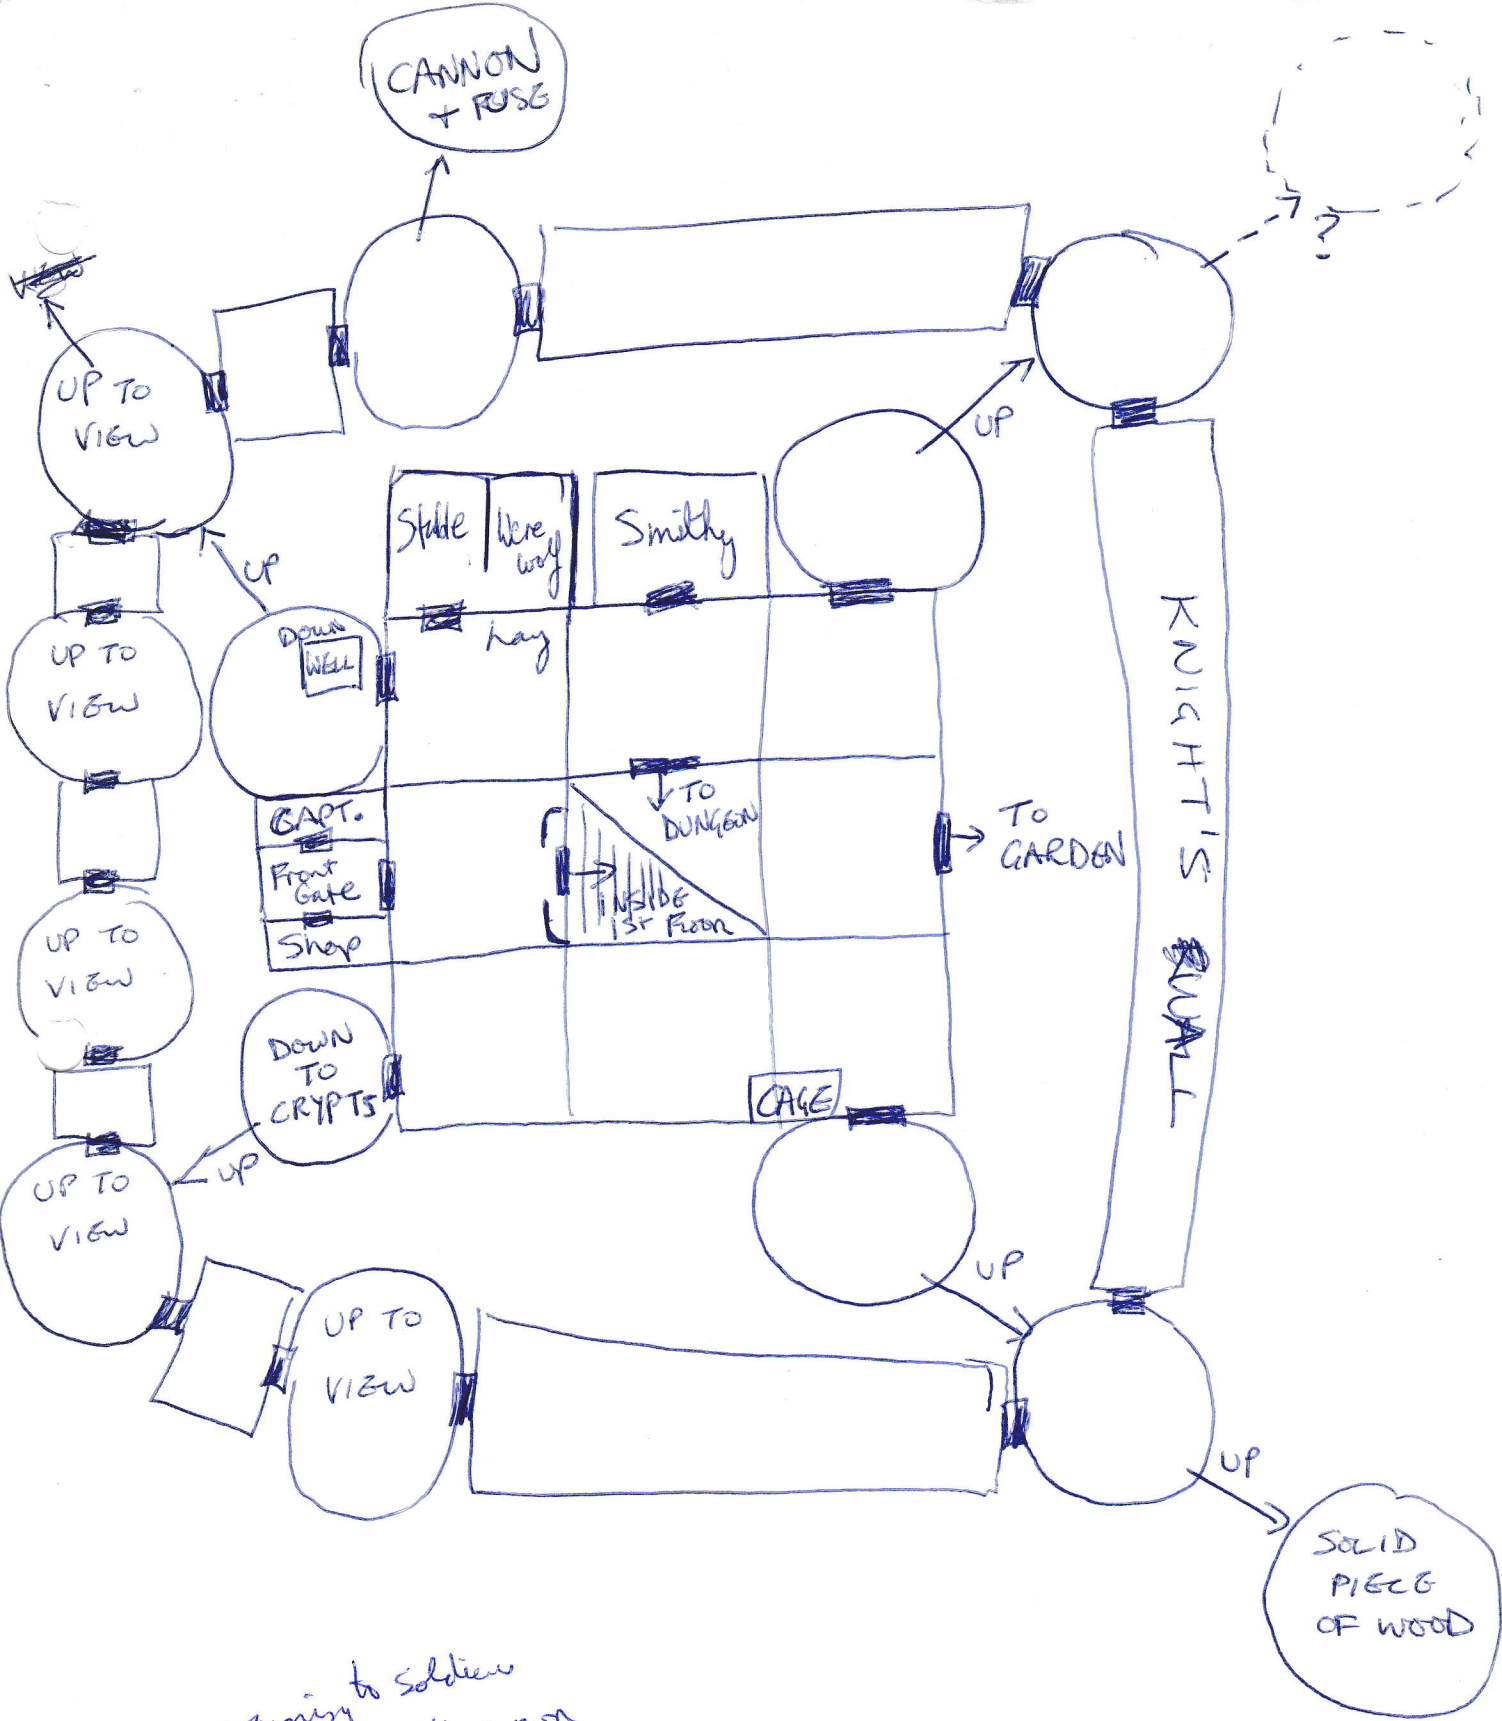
CANNON + FUSE

?

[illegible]

UP TO VIEW

Stable

Were wolf

Smithy

UP

UP

hay

DOWN WELL

UP TO VIEW

TO DUNGEON

CAPT.

Front Gate

INSIDE 1ST FLOOR

TO GARDEN

KNIGHT'S WALL

Shop

UP TO VIEW

DOWN TO CRYPTS

CAGE

UP TO VIEW

UP

UP

UP TO VIEW

UP

SOLID PIECE OF WOOD

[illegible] to soldiers